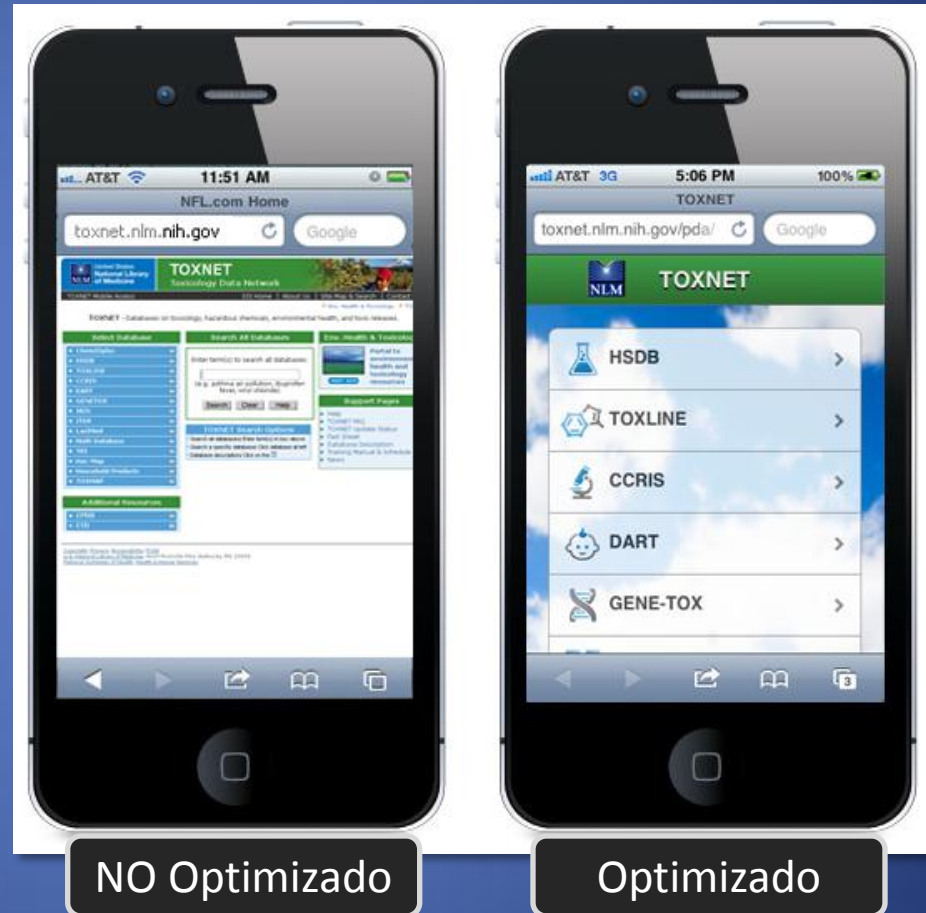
AT&T 11:51 AM
NFL.com Home
toxnet.nlm.nih.gov
Google

United States National Library of Medicine
TOXNET
Toxicology Data Network

Select Database
Search All Databases
Env. Health & Toxicology
Support Pages
Additional Resources
TOXNET Search Options
Search Clear Help
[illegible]

NO Optimizado

AT&T 3G 5:06 PM 100%
TOXNET
toxnet.nlm.nih.gov/pda/
Google

NLM
TOXNET

HSDB
TOXLINE
CCRIS
DART
GENE-TOX

3

Optimizado